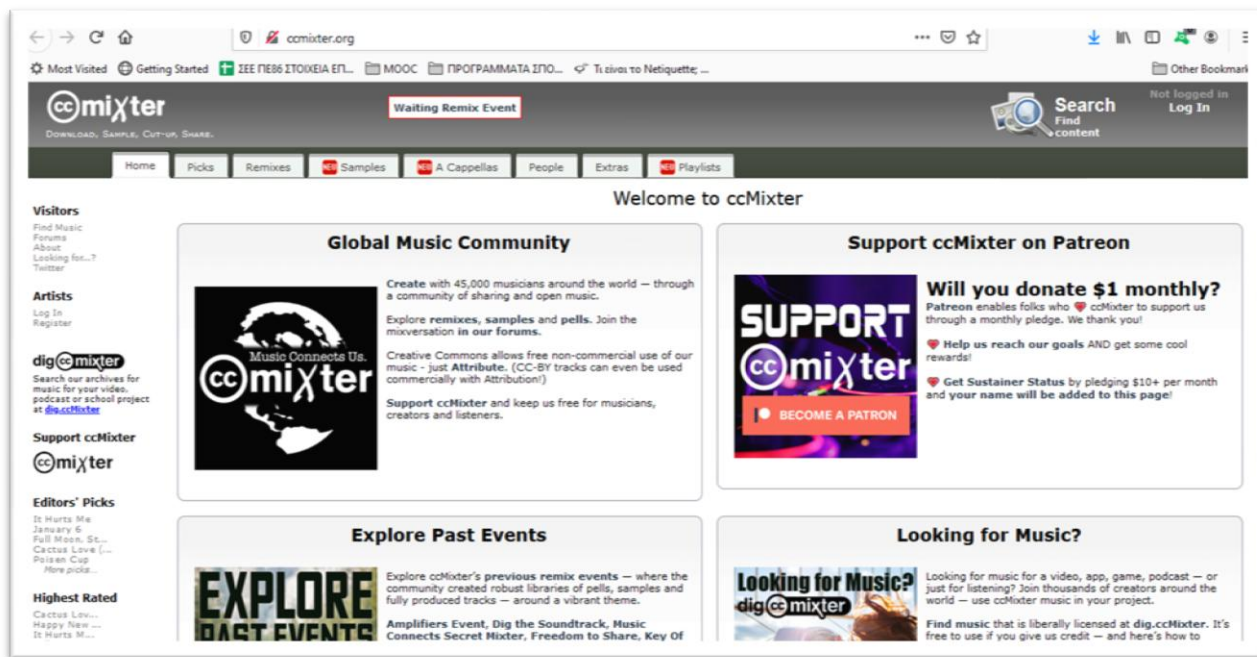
ccmixter.org

Most Visited Getting Started ΣΕΕ ΠΕ86 ΣΤΟΙΧΕΙΑ ΕΠ... MOOC ΠΡΟΓΡΑΜΜΑΤΑ ΣΠΟ... Τι είναι το Netiquette; ... Other Bookmark

ccmixter
Download, Sample, Cut-up, Share.

Waiting Remix Event

Search
Find content

Not logged in
Log In

Home | Picks | Remixes | NEW Samples | NEW A Cappellas | People | Extras | NEW Playlists

Welcome to ccMixter

Visitors
Find Music
Forums
About
Looking for...?
Twitter

Artists
Log In
Register

dig ccmixter
Search our archives for music for your video, podcast or school project at dig.ccMixter

Support ccMixter
ccmixter

Editors' Picks
It Hurts Me
January 6
Full Moon, St...
Cactus Love (...
Poison Cup
More picks...

Highest Rated
Cactus Lov...
Happy New ...
It Hurts M...

Global Music Community

Music Connects Us.
ccmixter

Create with 45,000 musicians around the world — through a community of sharing and open music.

Explore remixes, samples and pells. Join the mixversation in our forums.

Creative Commons allows free non-commercial use of our music - just Attribute. (CC-BY tracks can even be used commercially with Attribution!)

Support ccMixter and keep us free for musicians, creators and listeners.

Support ccMixter on Patreon

SUPPORT
ccmixter
BECOME A PATRON

Will you donate $1 monthly?
Patreon enables folks who ❤ ccMixter to support us through a monthly pledge. We thank you!

❤ Help us reach our goals AND get some cool rewards!

❤ Get Sustainer Status by pledging $10+ per month and your name will be added to this page!

Explore Past Events

EXPLORE
PAST EVENTS

Explore ccMixter's previous remix events — where the community created robust libraries of pells, samples and fully produced tracks — around a vibrant theme.

Amplifiers Event, Dig the Soundtrack, Music Connects Secret Mixter, Freedom to Share, Key Of

Looking for Music?

Looking for Music?
dig ccmixter

Looking for music for a video, app, game, podcast — or just for listening? Join thousands of creators around the world — use ccMixter music in your project.

Find music that is liberally licensed at dig.ccMixter. It's free to use if you give us credit — and here's how to